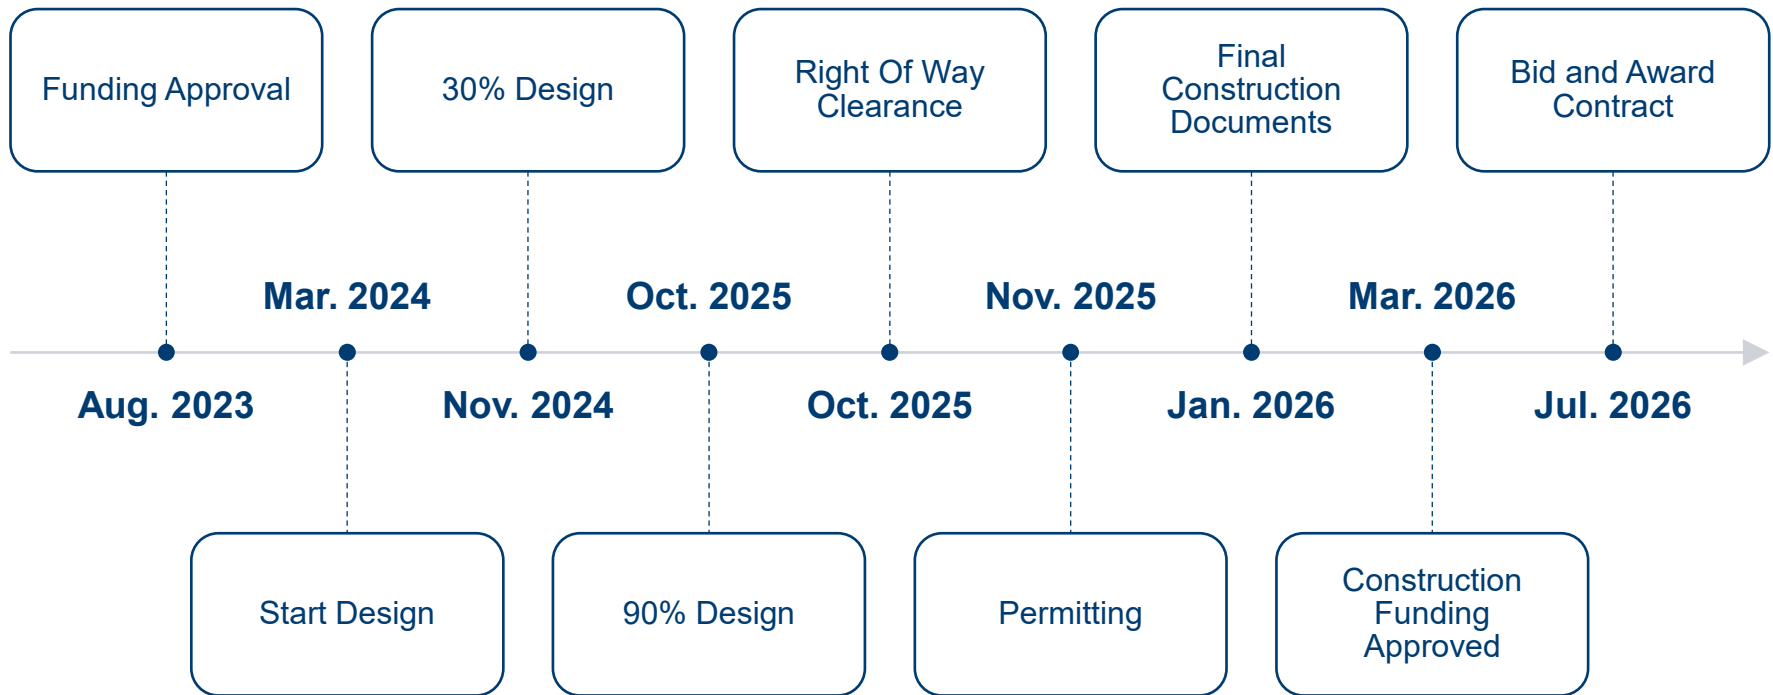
Funding Approval

Aug. 2023

Mar. 2024

Start Design

30% Design

Nov. 2024

Oct. 2025

90% Design

Right Of Way Clearance

Oct. 2025

Nov. 2025

Permitting

Final Construction Documents

Jan. 2026

Mar. 2026

Construction Funding Approved

Bid and Award Contract

Jul. 2026